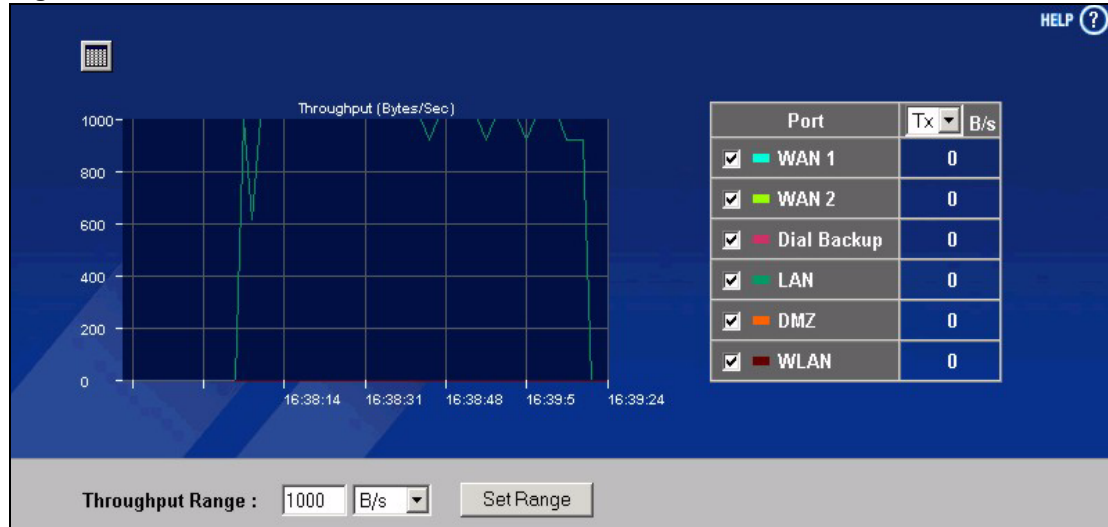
HELP ?

Throughput (Bytes/Sec)

1000
800
600
400
200
0

16:38:14 16:38:31 16:38:48 16:39:5 16:39:24

| Port | Tx B/s |
|---|---|
| WAN 1 | 0 |
| WAN 2 | 0 |
| Dial Backup | 0 |
| LAN | 0 |
| DMZ | 0 |
| WLAN | 0 |

Throughput Range : 1000 B/s Set Range